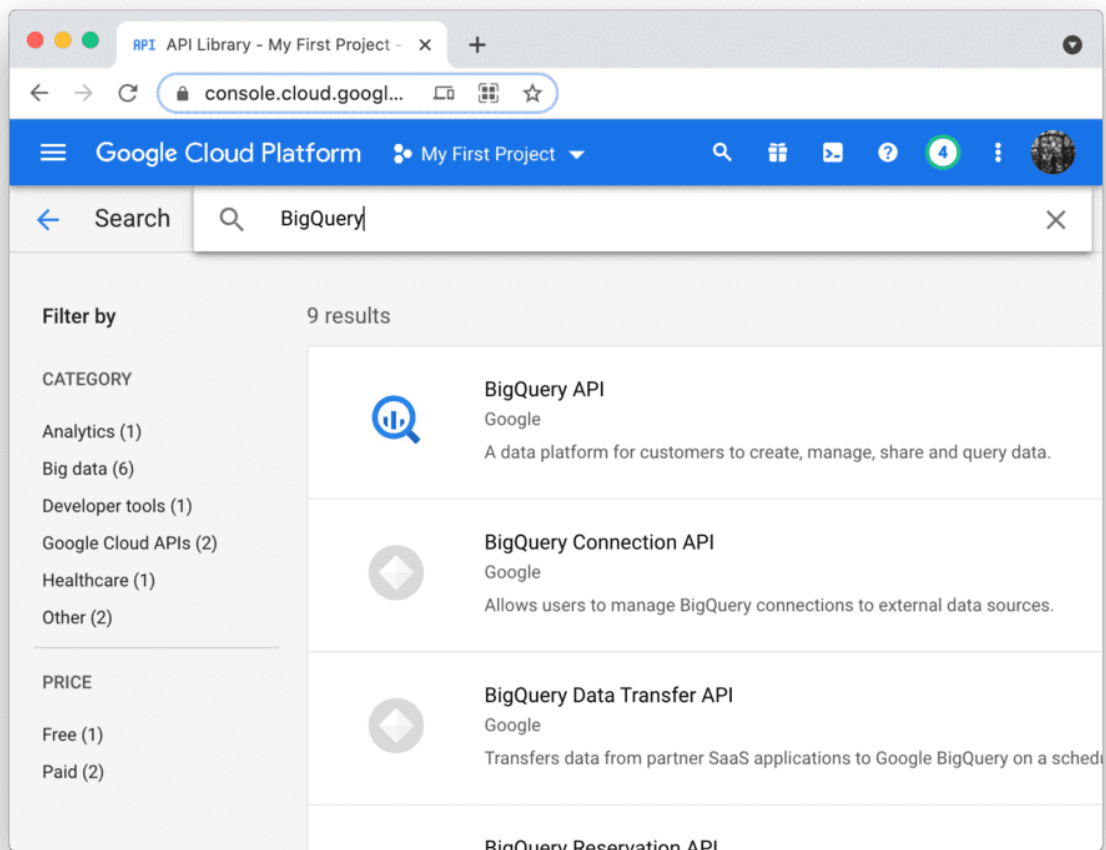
API API Library - My First Project - ×

console.cloud.googl...

Google Cloud Platform

My First Project

4

Search

BigQuery

Filter by

CATEGORY

Analytics (1)

Big data (6)

Developer tools (1)

Google Cloud APIs (2)

Healthcare (1)

Other (2)

PRICE

Free (1)

Paid (2)

9 results

BigQuery API

Google

A data platform for customers to create, manage, share and query data.

BigQuery Connection API

Google

Allows users to manage BigQuery connections to external data sources.

BigQuery Data Transfer API

Google

Transfers data from partner SaaS applications to Google BigQuery on a sched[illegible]

BigQuery Reservation API